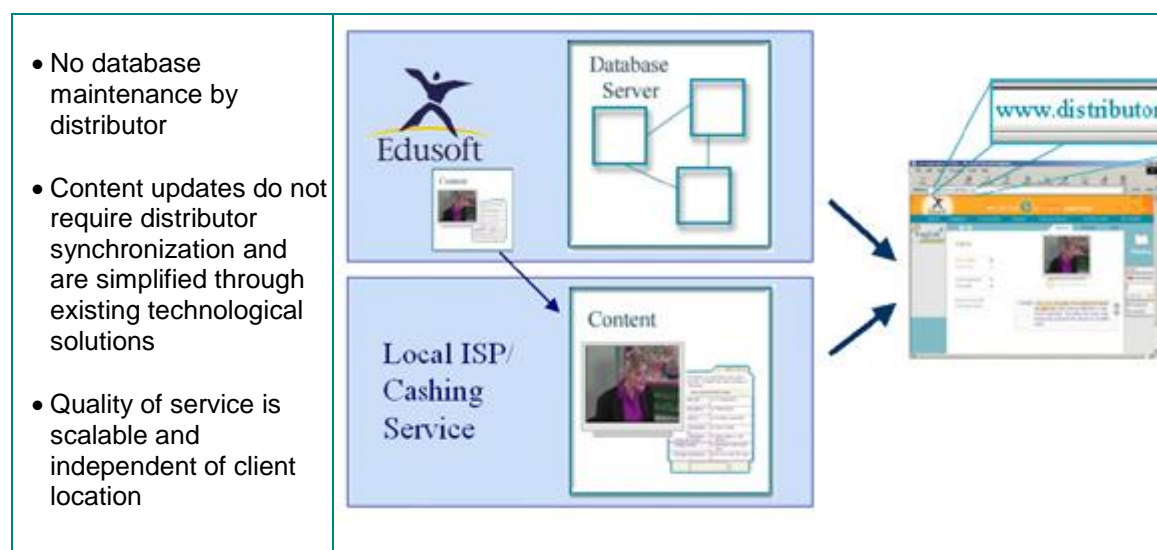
- No database maintenance by distributor
- Content updates do not require distributor synchronization and are simplified through existing technological solutions
- Quality of service is scalable and independent of client location

Edusoft

Database Server

Content

Local ISP/ Cashing Service

Content

www.distributor